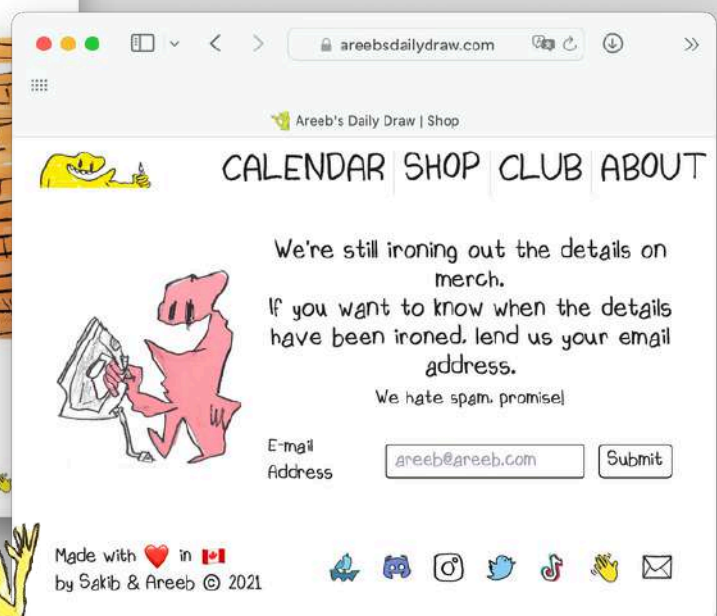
areebsdailydraw.com

Areeb's Daily Draw | Shop

CALENDAR SHOP CLUB ABOUT

We're still ironing out the details on merch.
If you want to know when the details have been ironed, lend us your email address.

We hate spam, promise!

E-mail Address

areeb@areeb.com

Submit

Made with ❤️ in 🇨🇦
by Sakib & Areeb © 2021